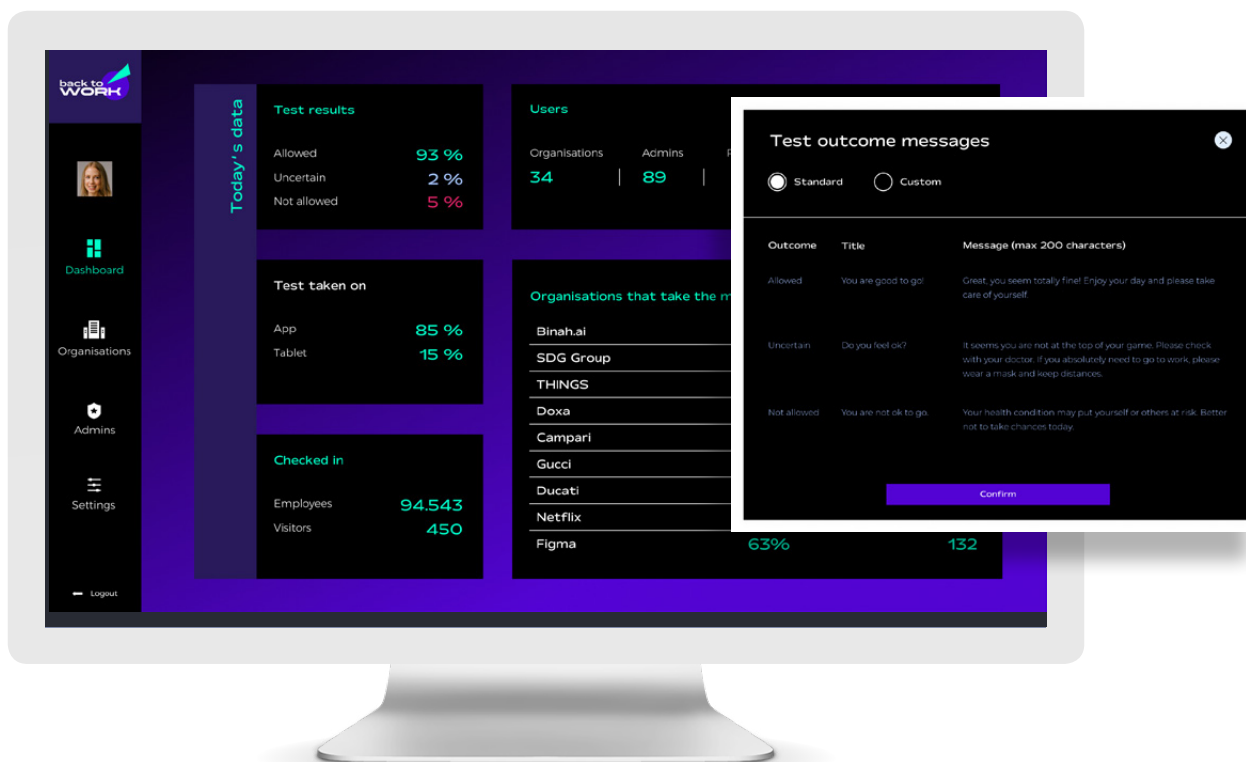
back to WORK

Dashboard

Organisations

Admins

Settings

Logout

Today's data

Test results

Allowed 93 %

Uncertain 2 %

Not allowed 5 %

Users

Organisations 34

Admins 89

Test taken on

App 85 %

Tablet 15 %

Organisations that take the m

Binah.ai

SDG Group

THINGS

Doxa

Campari

Gucci

Ducati

Netflix

Figma 63% 132

Checked in

Employees 94.543

Visitors 450

Test outcome messages

Standard

Custom

| Outcome | Title | Message (max 200 characters) |
|---|---|---|
| Allowed | You are good to go! | Great, you seem totally fine! Enjoy your day and please take care of yourself. |
| Uncertain | Do you feel ok? | It seems you are not at the top of your game. Please check with your doctor. If you absolutely need to go to work, please wear a mask and keep distances. |
| Not allowed | You are not ok to go. | Your health condition may put yourself or others at risk. Better not to take chances today. |

Confirm